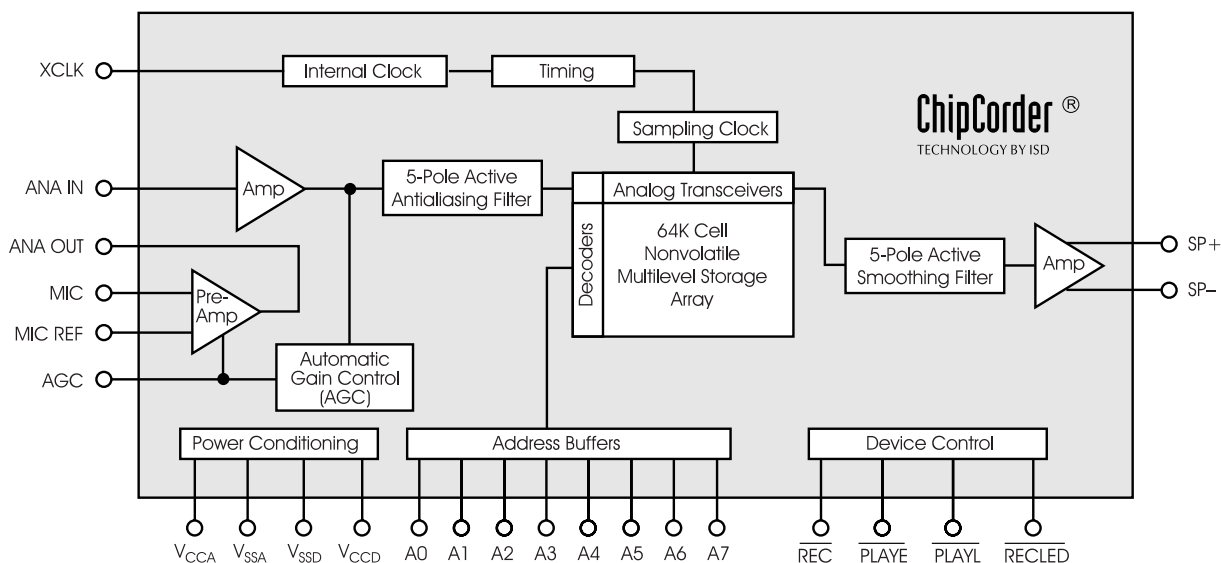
XCLK

Internal Clock

Timing

ChipCorder ®
TECHNOLOGY BY ISD

Sampling Clock

ANA IN

Amp

5-Pole Active Antialiasing Filter

Analog Transceivers

Decoders

64K Cell Nonvolatile Multilevel Storage Array

5-Pole Active Smoothing Filter

Amp

SP+

SP–

ANA OUT

MIC

Pre-Amp

MIC REF

AGC

Automatic Gain Control (AGC)

Power Conditioning

Address Buffers

Device Control

$V_{CCA}$ $V_{SSA}$ $V_{SSD}$ $V_{CCD}$ A0 A1 A2 A3 A4 A5 A6 A7 $\overline{REC}$ $\overline{PLAYE}$ $\overline{PLAYL}$ $\overline{RECLED}$